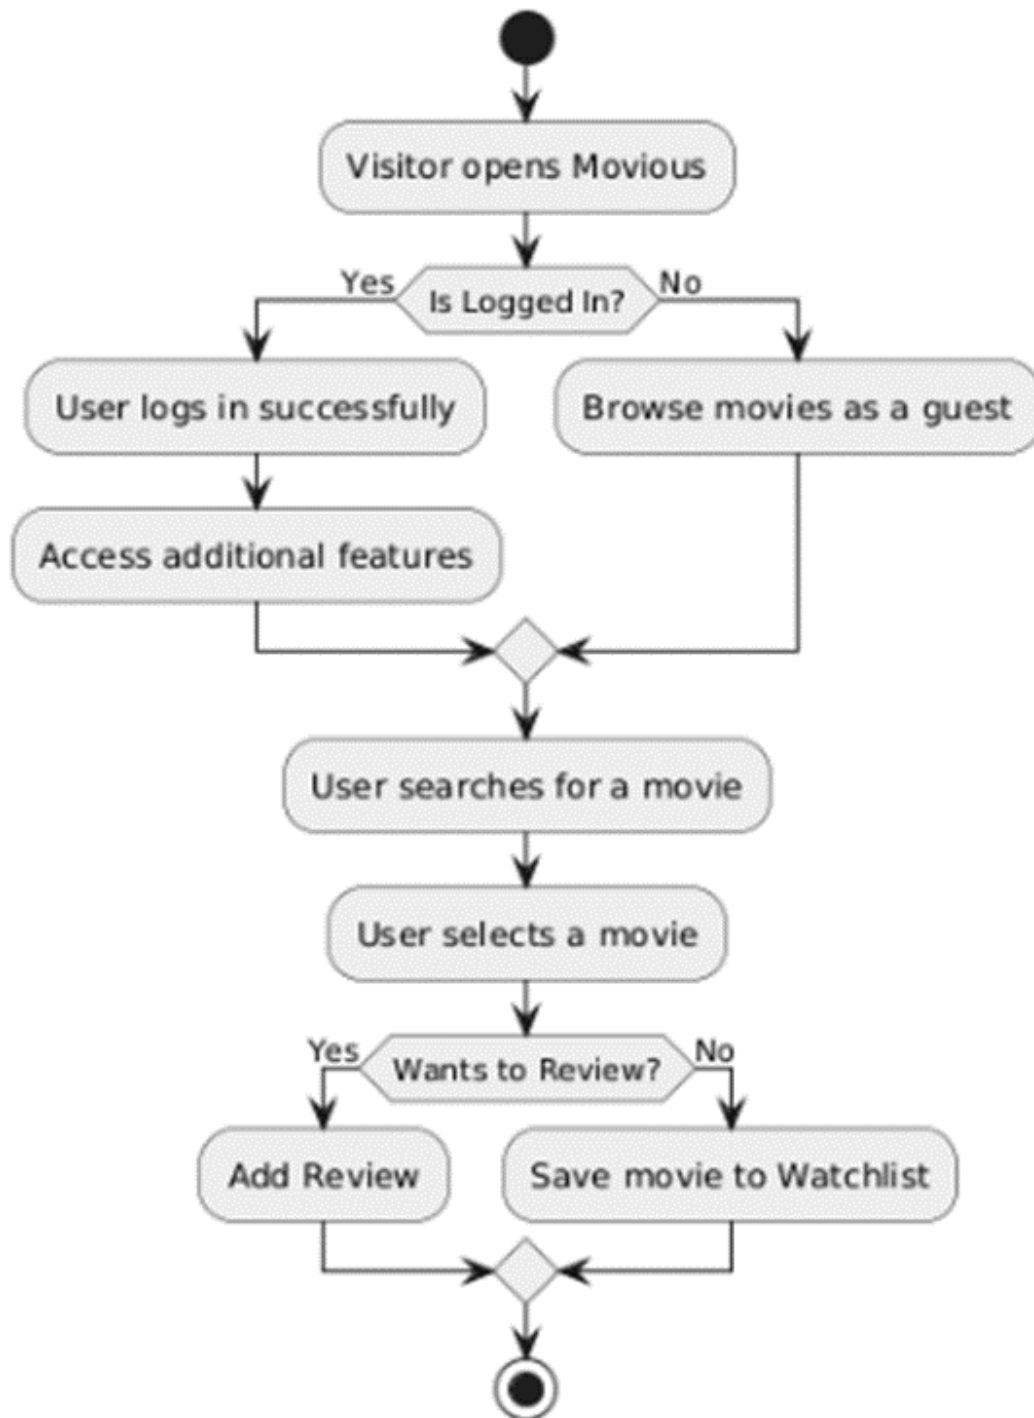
Visitor opens Movious

Yes
Is Logged In?
No

User logs in successfully

Browse movies as a guest

Access additional features

User searches for a movie

User selects a movie

Yes
Wants to Review?
No

Add Review

Save movie to Watchlist